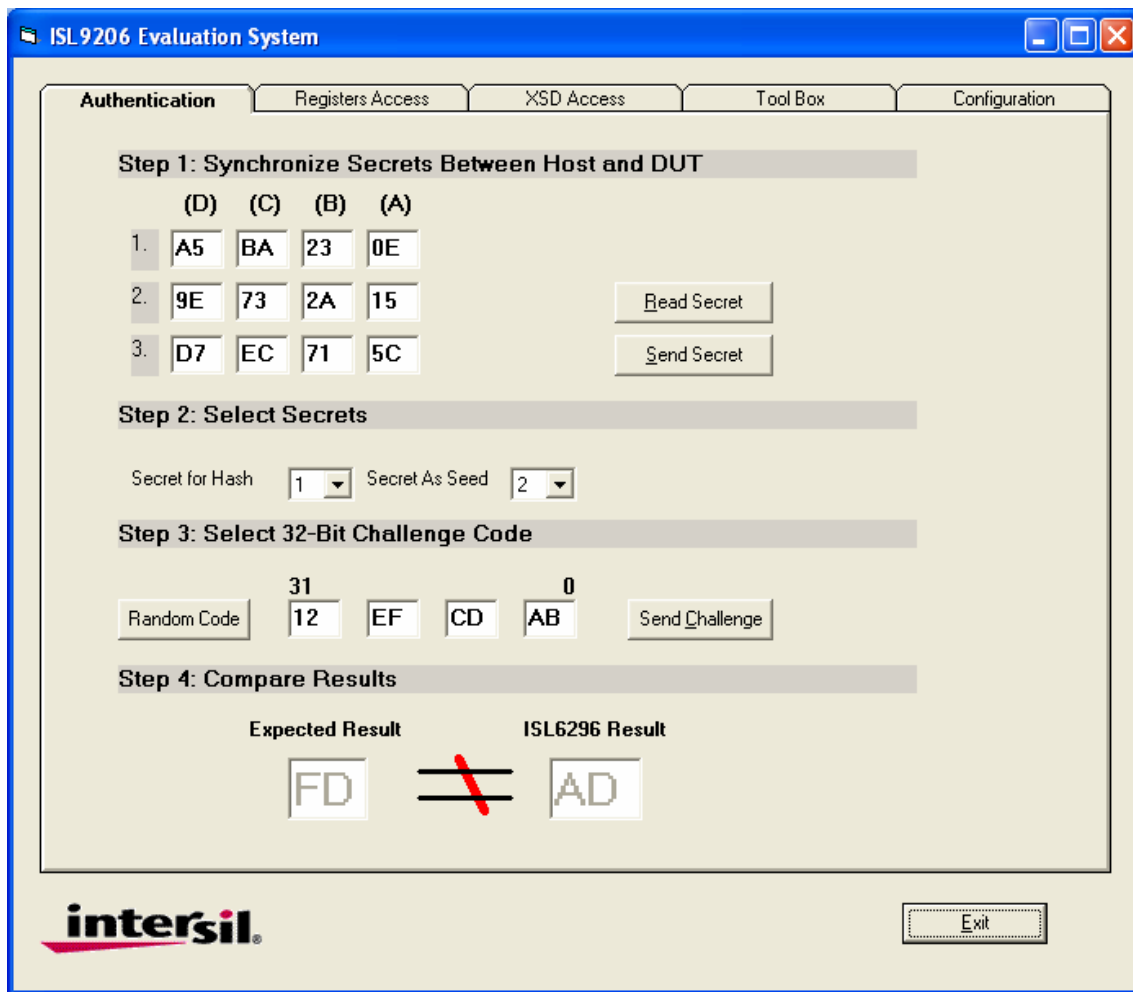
ISL9206 Evaluation System

Authentication | Registers Access | XSD Access | Tool Box | Configuration

Step 1: Synchronize Secrets Between Host and DUT

| | (D) | (C) | (B) | (A) |
|---|---|---|---|---|
| 1. | A5 | BA | 23 | 0E |
| 2. | 9E | 73 | 2A | 15 |
| 3. | D7 | EC | 71 | 5C |

Read Secret

Send Secret

Step 2: Select Secrets

Secret for Hash 1 Secret As Seed 2

Step 3: Select 32-Bit Challenge Code

31 0

Random Code 12 EF CD AB Send Challenge

Step 4: Compare Results

Expected Result ISL6296 Result

FD AD

intersil.

Exit